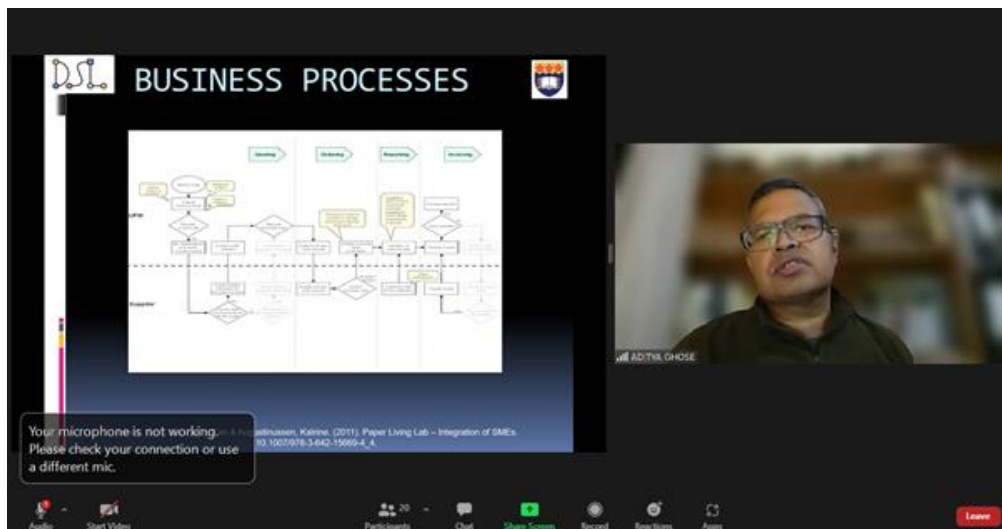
DSL BUSINESS PROCESSES

Quoting Ordering Reporting Invoicing

UPM

Supplier

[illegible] Augustinussen, Katrine. (2011). Paper Living Lab – Integration of SMEs. 10.1007/978-3-642-15669-4_4.

Your microphone is not working. Please check your connection or use a different mic.

ADITYA GHOSE

Audio Start Video Participants 20 Chat Share Screen Record Reactions Apps Leave